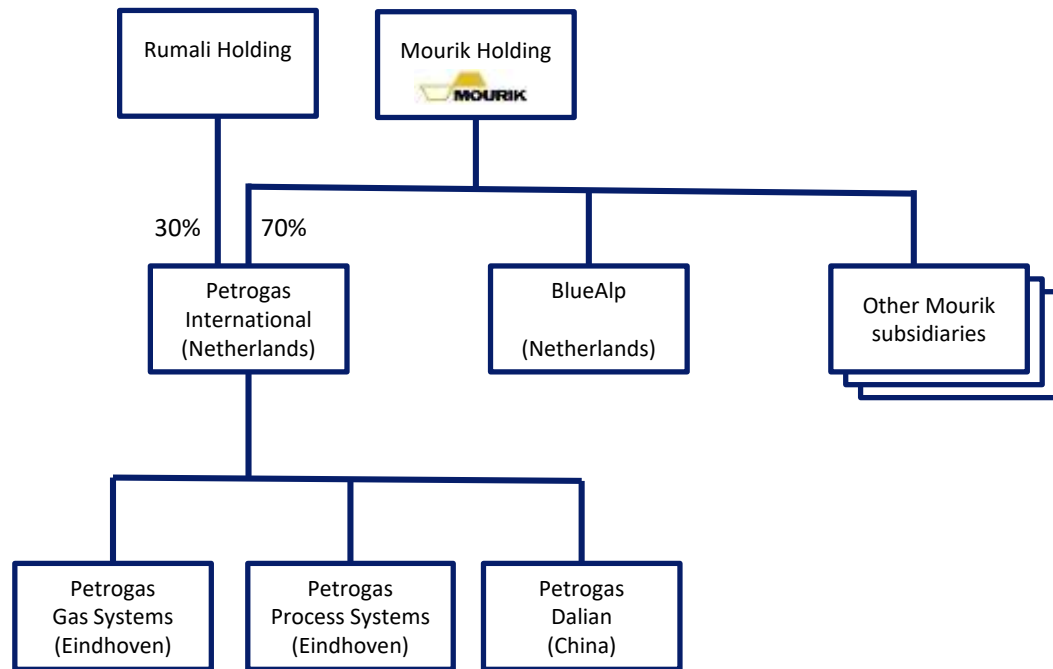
Rumali Holding

Mourik Holding
MOURIK

30%

70%

Petrogas International (Netherlands)

BlueAlp

(Netherlands)

Other Mourik subsidiaries

Petrogas Gas Systems (Eindhoven)

Petrogas Process Systems (Eindhoven)

Petrogas Dalian (China)